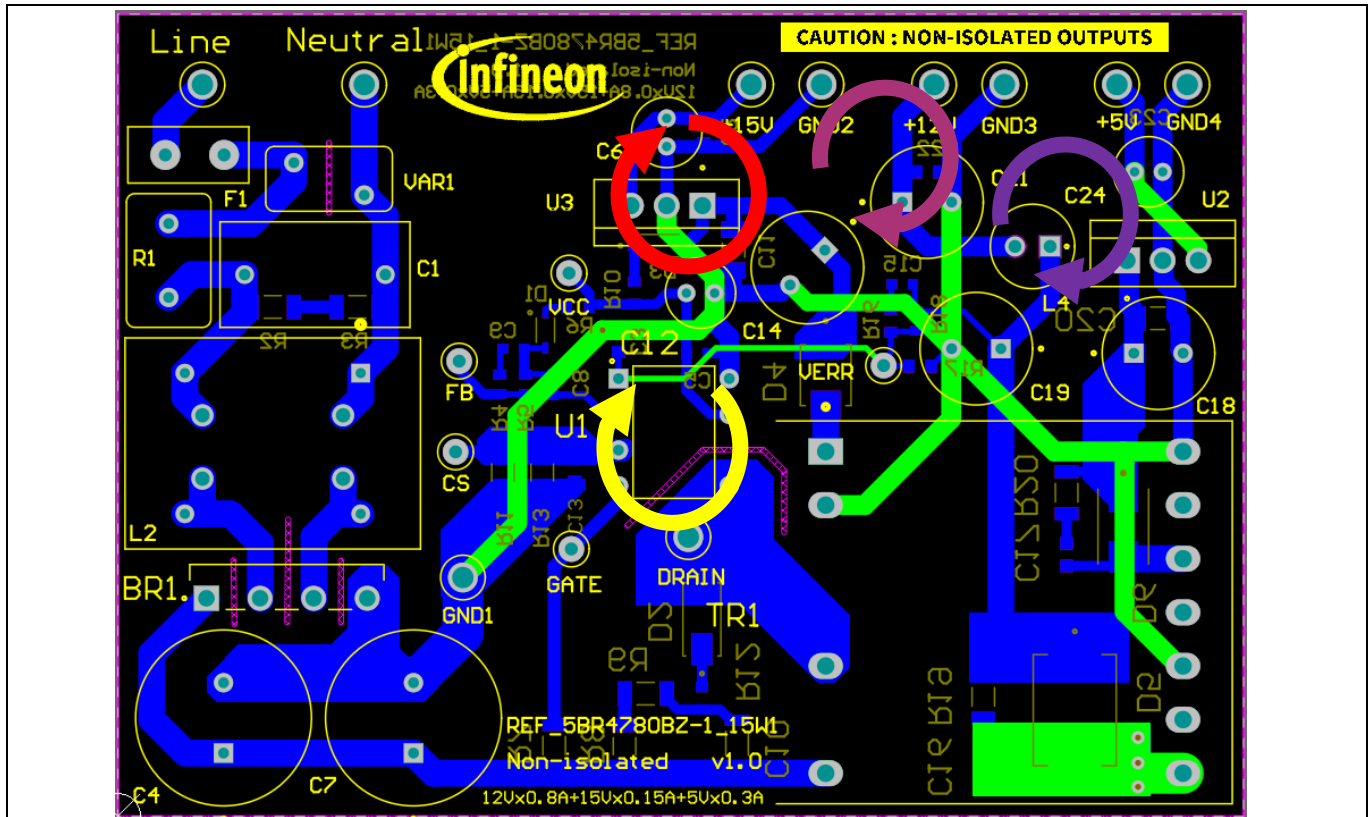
Line
Neutral
REF_5BR4780BZ-1_15W1
Non-isolated
12Vx0.8A+15Vx0.15A+5Vx0.3A
Infineon
CAUTION : NON-ISOLATED OUTPUTS
+15V
GND2
+12V
GND3
+5V
GND4
C6
U3
C22
C11
C24
U2
F1
VAR1
R1
C1
R2
R3
VCC
D1
R10
C3
C9
R6
C14
C17
C15
R7
R8
L4
C20
C12
FB
C8
C5
D4
VERR
R12
C19
C18
R4
R5
U1
CS
R11
R13
C13
C12R20
D6
L2
BR1.
GND1
GATE
DRAIN
D3
TR1
R9
R15
D2
C16 R18
REF_5BR4780BZ-1_15W1
Non-isolated v1.0
12Vx0.8A+15Vx0.15A+5Vx0.3A
C10
C4
C7